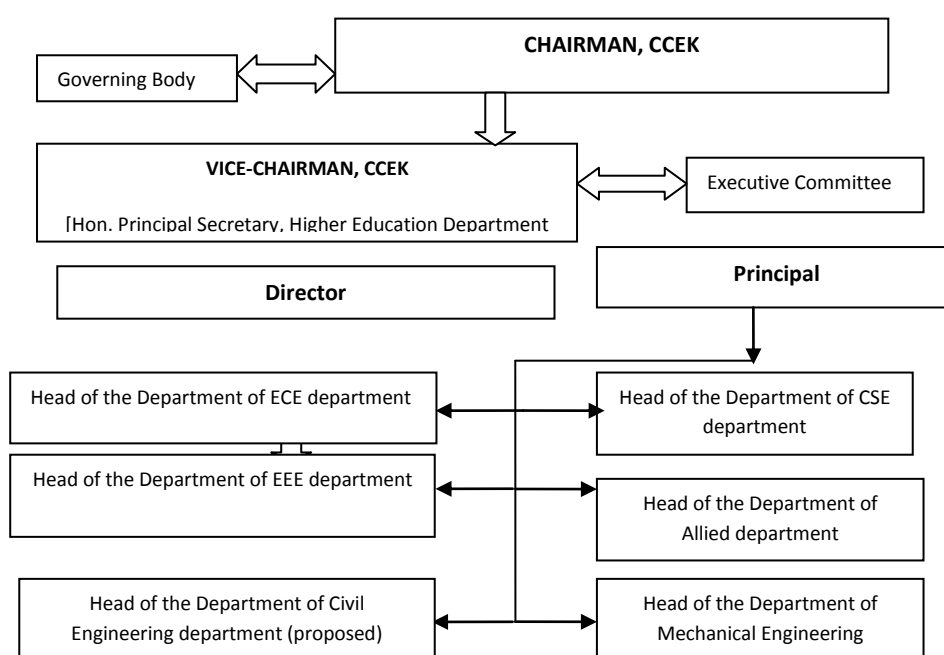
CHAIRMAN, CCEK

Governing Body

VICE-CHAIRMAN, CCEK

[Hon. Principal Secretary, Higher Education Department

Executive Committee

Director

Principal

Head of the Department of ECE department

Head of the Department of CSE department

Head of the Department of EEE department

Head of the Department of Allied department

Head of the Department of Civil Engineering department (proposed)

Head of the Department of Mechanical Engineering